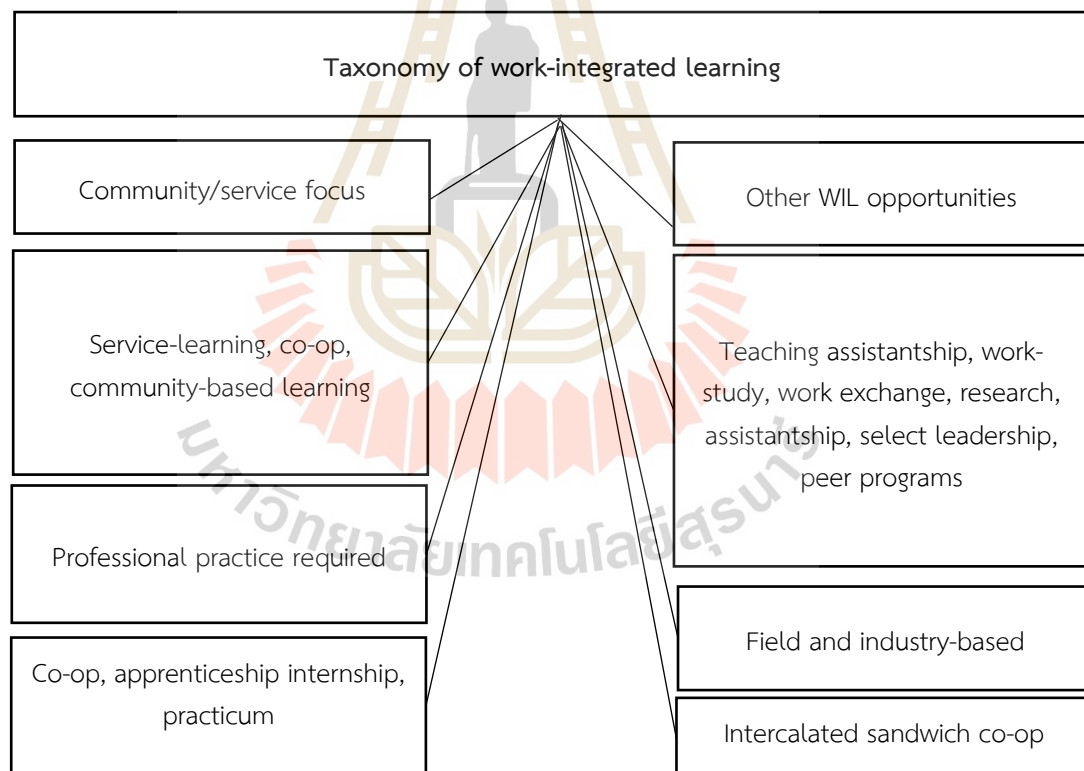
Taxonomy of work-integrated learning

Community/service focus

Service-learning, co-op, community-based learning

Professional practice required

Co-op, apprenticeship internship, practicum

Other WIL opportunities

Teaching assistantship, work-study, work exchange, research, assistantship, select leadership, peer programs

Field and industry-based

Intercalated sandwich co-op

มหาวิทยาลัยเทคโนโลยีสุรนารี